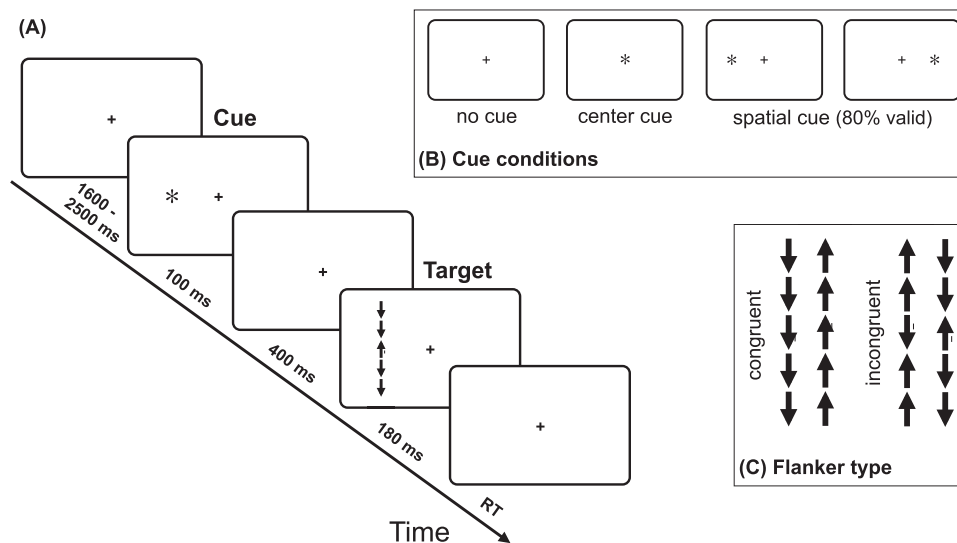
(A)

+

Cue

$*$ +

1600 - 2500 ms

+

100 ms

Target

+

400 ms

+

180 ms

RT

Time

+

no cue

$*$

center cue

$*$ +

+ $*$

spatial cue (80% valid)

(B) Cue conditions

congruent

incongruent

(C) Flanker type